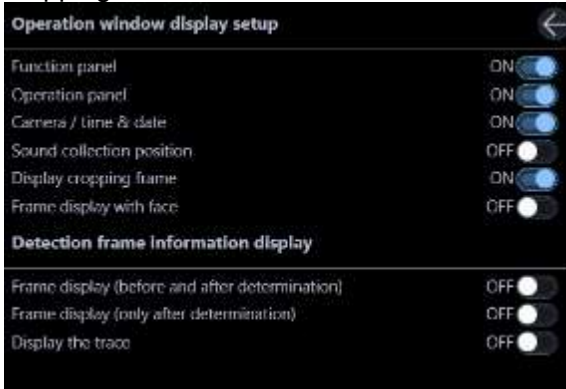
Operation window display setup

Function panel ON
Operation panel ON
Camera / time & date ON
Sound collection position OFF
Display cropping frame ON
Frame display with face OFF

Detection frame information display

Frame display (before and after determination) OFF
Frame display (only after determination) OFF
Display the trace OFF